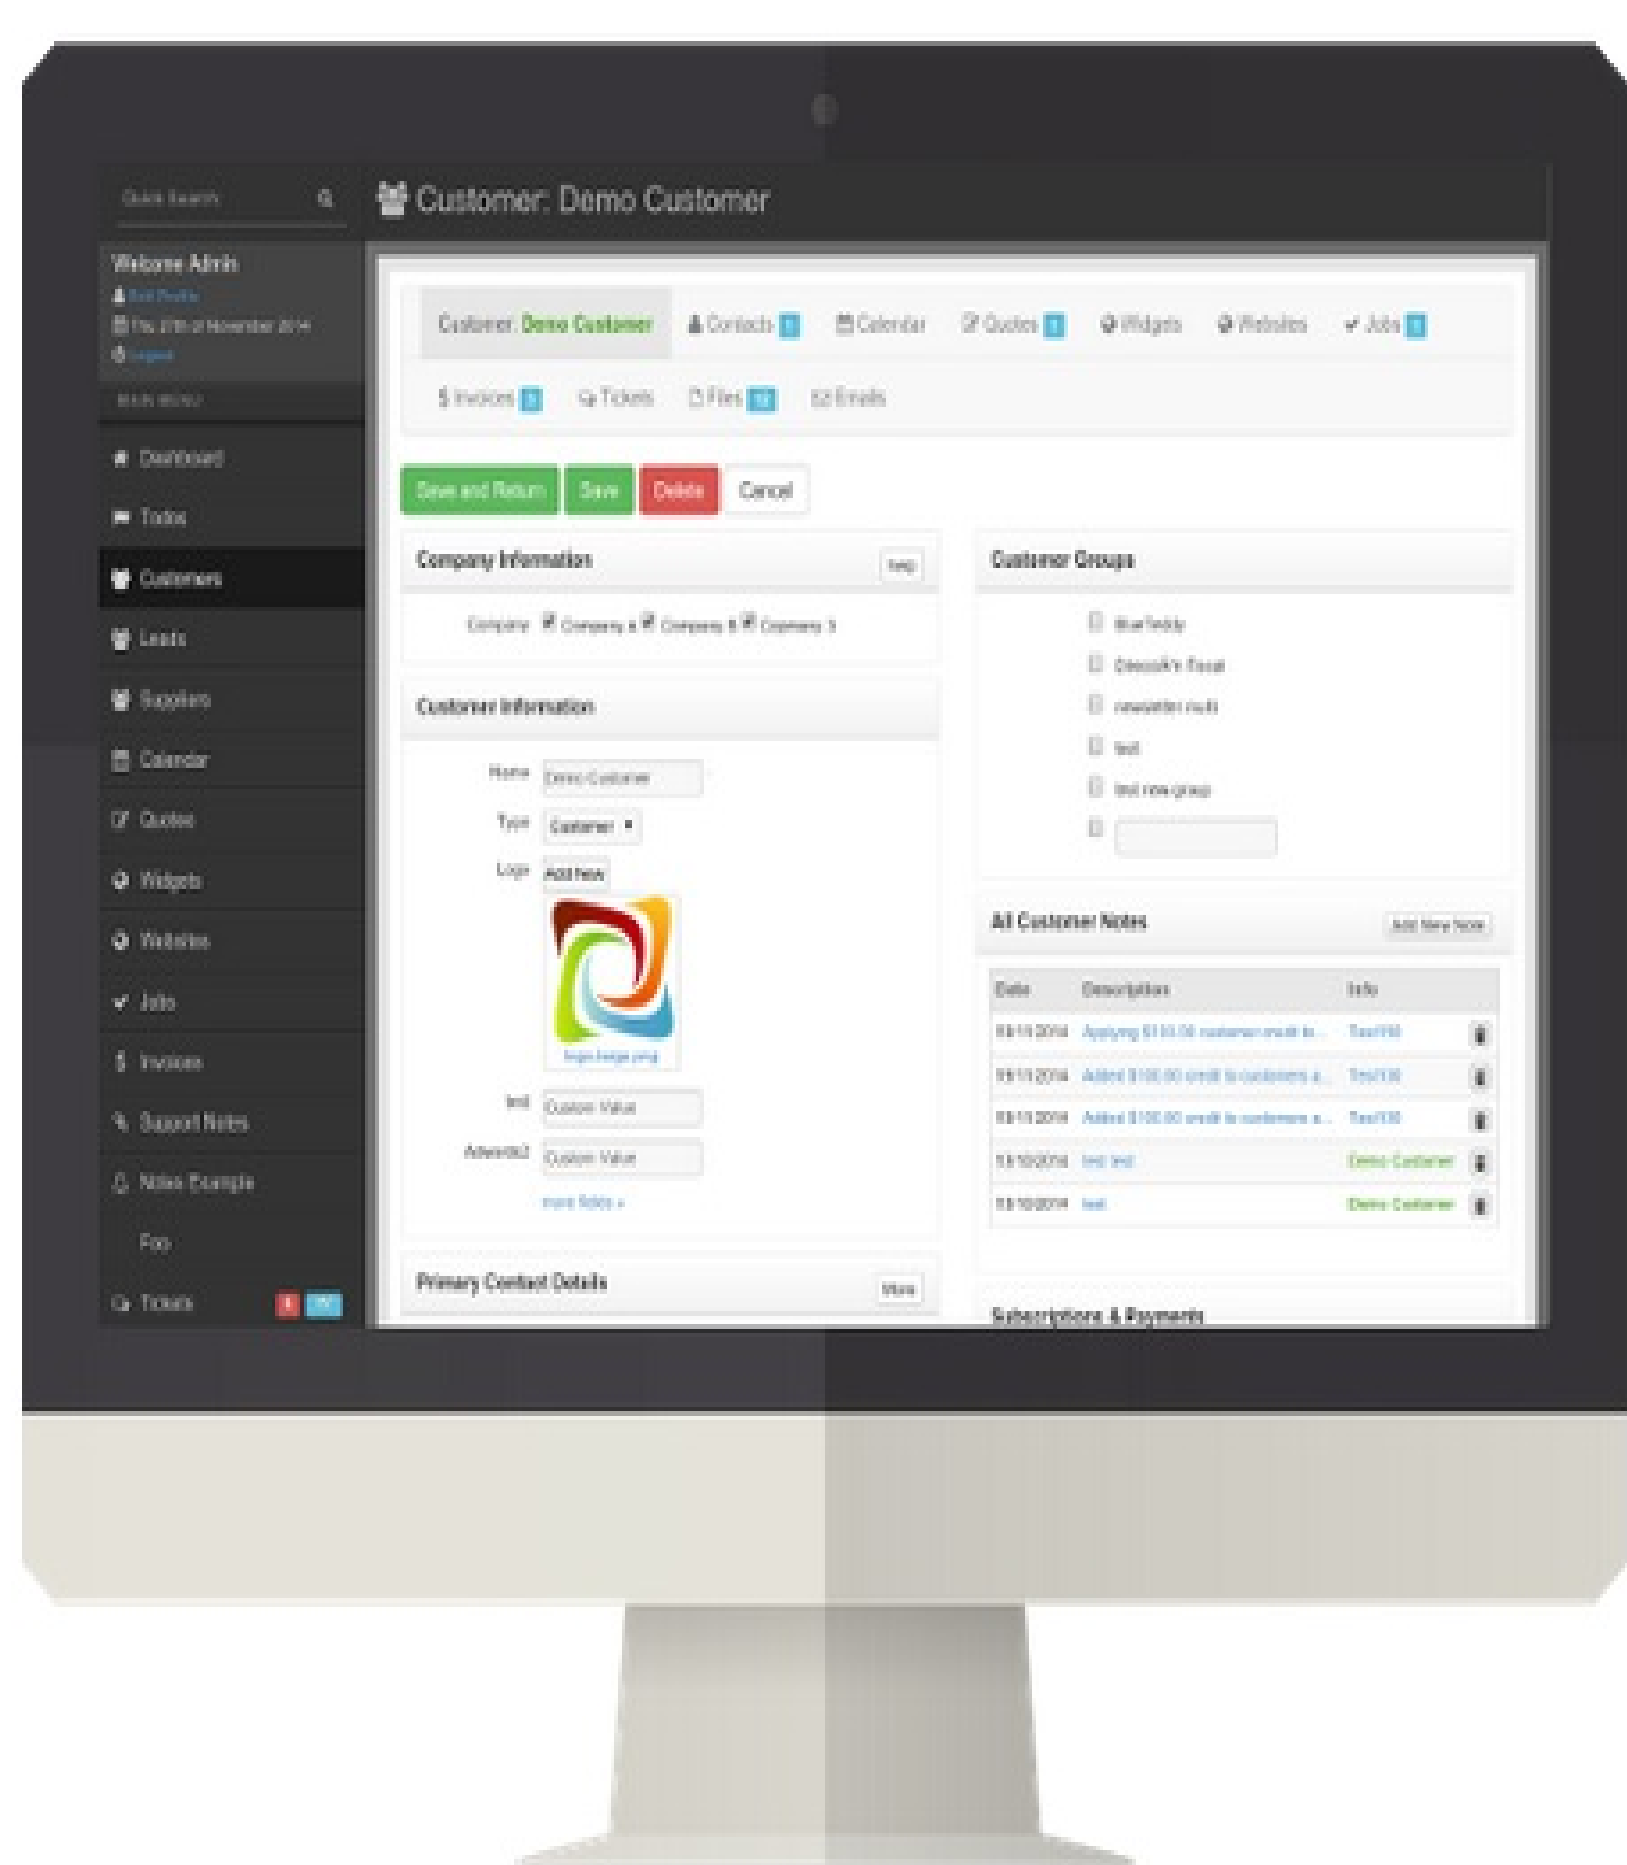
Quick Search

Customer: Demo Customer

Welcome Admin
Edit Profile
Thu 27th of November 2014
Logout

MAIN MENU

Dashboard
Todos
Customers
Leads
Suppliers
Calendar
Quotes
Widgets
Websites
Jobs
Invoices
Support Notes
Notes Example
Foo
Tickets

Customer: Demo Customer | Contacts | Calendar | Quotes | Widgets | Websites | Jobs
Invoices | Tickets | Files | Emails

Save and Return | Save | Delete | Cancel

Company Information
Help

Company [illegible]

Customer Information

Name Demo Customer
Type Customer
Logo Add New

Test Custom Value
Adwords2 Custom Value
more fields »

Primary Contact Details
More

Customer Groups

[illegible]
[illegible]
newsletter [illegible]
test
test new group

All Customer Notes
Add New Note

| Date | Description | Info |
|---|---|---|
| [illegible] | Applying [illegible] customer credit to ... | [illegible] |
| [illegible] | Added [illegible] credit to customers a... | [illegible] |
| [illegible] | Added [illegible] credit to customers a... | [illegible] |
| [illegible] | test test | Demo Customer |
| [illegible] | test | Demo Customer |

Subscriptions & Payments